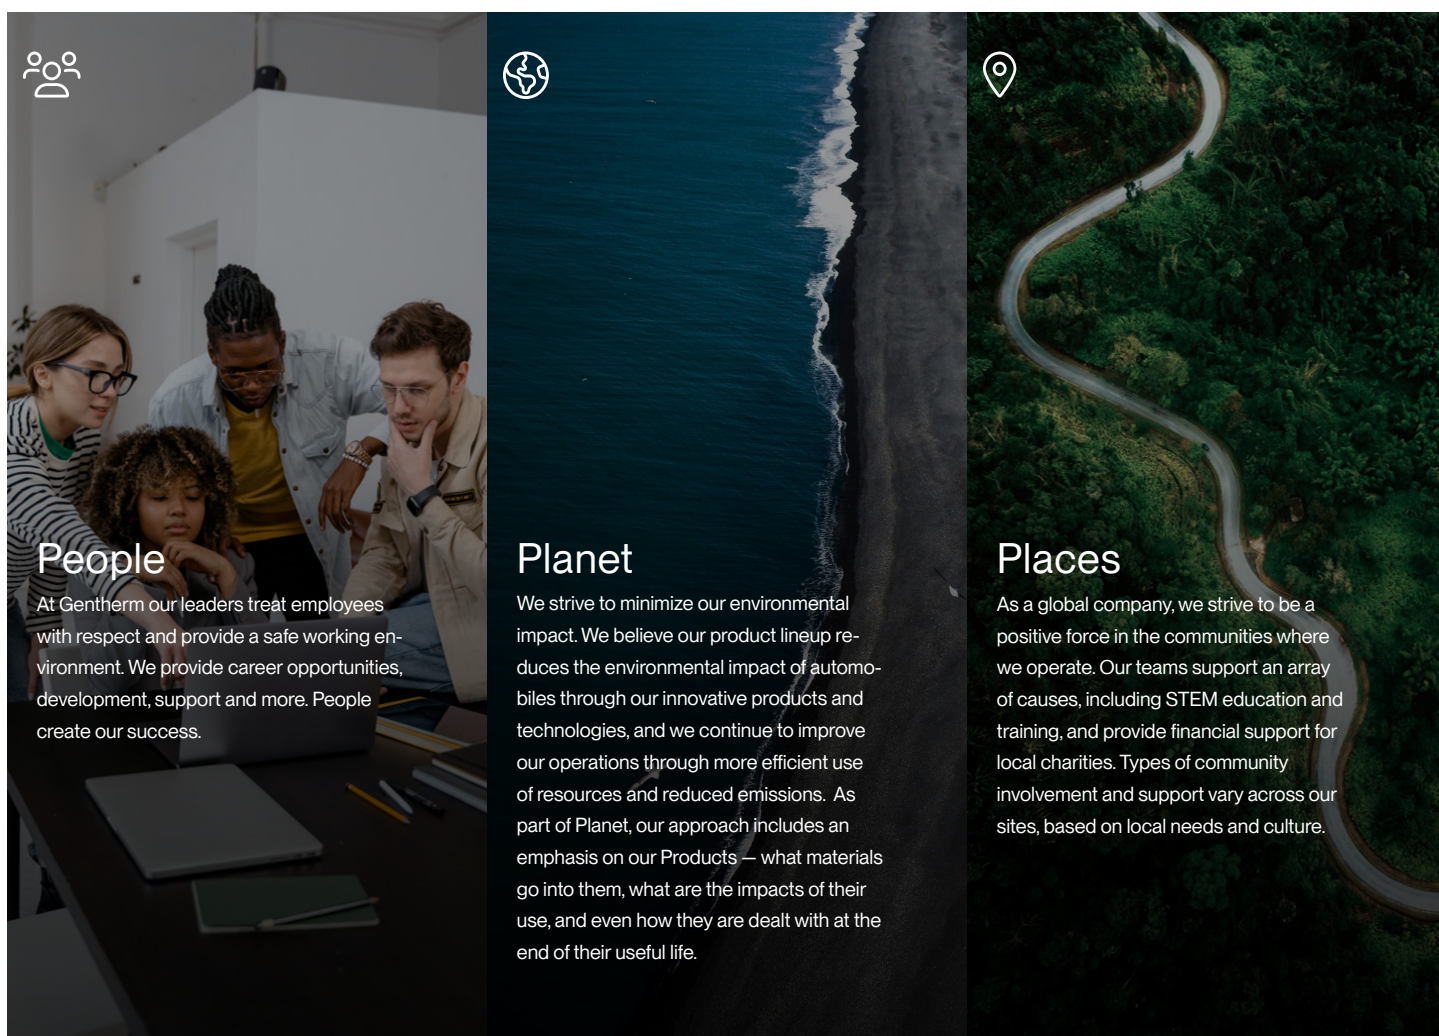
People

At Gentherm our leaders treat employees with respect and provide a safe working environment. We provide career opportunities, development, support and more. People create our success.

Planet

We strive to minimize our environmental impact. We believe our product lineup reduces the environmental impact of automobiles through our innovative products and technologies, and we continue to improve our operations through more efficient use of resources and reduced emissions. As part of Planet, our approach includes an emphasis on our Products — what materials go into them, what are the impacts of their use, and even how they are dealt with at the end of their useful life.

Places

As a global company, we strive to be a positive force in the communities where we operate. Our teams support an array of causes, including STEM education and training, and provide financial support for local charities. Types of community involvement and support vary across our sites, based on local needs and culture.